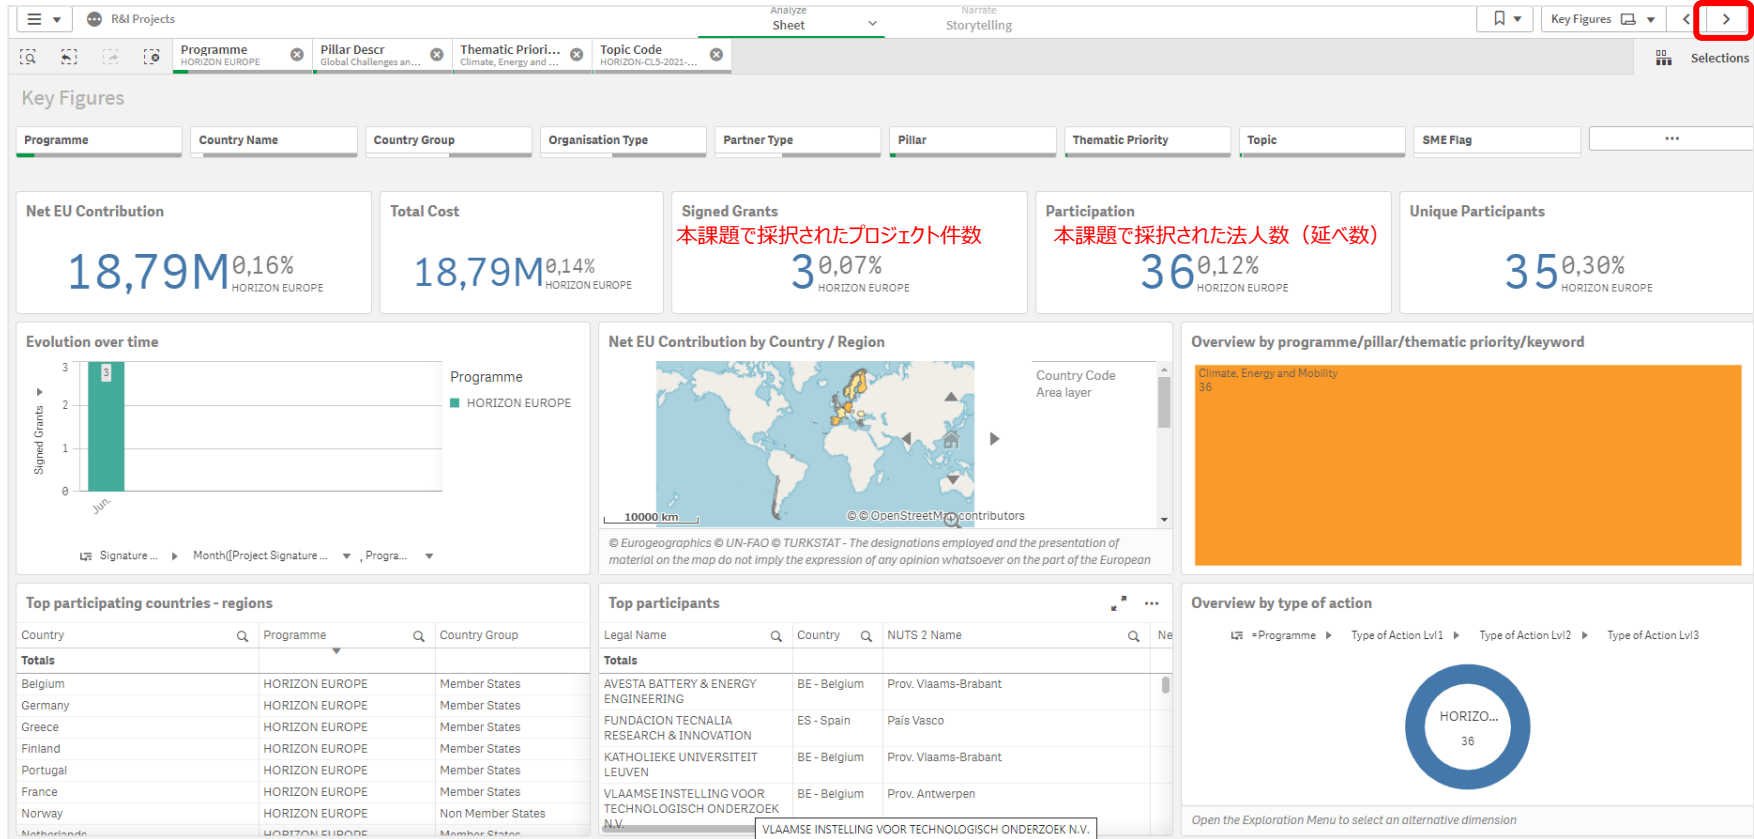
R&I Projects

Analyze
Sheet

Narrate
Storytelling

Key Figures

Programme
HORIZON EUROPE

Pillar Descr
Global Challenges an...

Thematic Priori...
Climate, Energy and ...

Topic Code
HORIZON-CL5-2021-...

Selections

Key Figures

Programme | Country Name | Country Group | Organisation Type | Partner Type | Pillar | Thematic Priority | Topic | SME Flag | ...

Net EU Contribution
18,79M 0,16%
HORIZON EUROPE

Total Cost
18,79M 0,14%
HORIZON EUROPE

Signed Grants
本課題で採択されたプロジェクト件数
3 0,07%
HORIZON EUROPE

Participation
本課題で採択された法人数（延べ数）
36 0,12%
HORIZON EUROPE

Unique Participants
35 0,30%
HORIZON EUROPE

Evolution over time
Signed Grants
3
2
1
0
3
Jun.
Programme
HORIZON EUROPE
Signature ... Month([Project Signature ... , Progra...

Net EU Contribution by Country / Region
Country Code
Area layer
10000 km
© © OpenStreetMap contributors
© Eurogeographics © UN-FAO © TURKSTAT - The designations employed and the presentation of material on the map do not imply the expression of any opinion whatsoever on the part of the European

Overview by programme/pillar/thematic priority/keyword
Climate, Energy and Mobility
36

Top participating countries - regions

| Country | Programme | Country Group |
|---|---|---|
| Totals | | |
| Belgium | HORIZON EUROPE | Member States |
| Germany | HORIZON EUROPE | Member States |
| Greece | HORIZON EUROPE | Member States |
| Finland | HORIZON EUROPE | Member States |
| Portugal | HORIZON EUROPE | Member States |
| France | HORIZON EUROPE | Member States |
| Norway | HORIZON EUROPE | Non Member States |
| Netherlands | HORIZON EUROPE | Member States |

Top participants

| Legal Name | Country | NUTS 2 Name | Ne |
|---|---|---|---|
| Totals | | | |
| AVESTA BATTERY & ENERGY ENGINEERING | BE - Belgium | Prov. Vlaams-Brabant | |
| FUNDACION TECNALIA RESEARCH & INNOVATION | ES - Spain | País Vasco | |
| KATHOLIEKE UNIVERSITEIT LEUVEN | BE - Belgium | Prov. Vlaams-Brabant | |
| VLAAMSE INSTELLING VOOR TECHNOLOGISCH ONDERZOEK N.V. | BE - Belgium | Prov. Antwerpen | |

VLAAMSE INSTELLING VOOR TECHNOLOGISCH ONDERZOEK N.V.

Overview by type of action
=Programme Type of Action Lvl1 Type of Action Lvl2 Type of Action Lvl3
HORIZO...
36
Open the Exploration Menu to select an alternative dimension